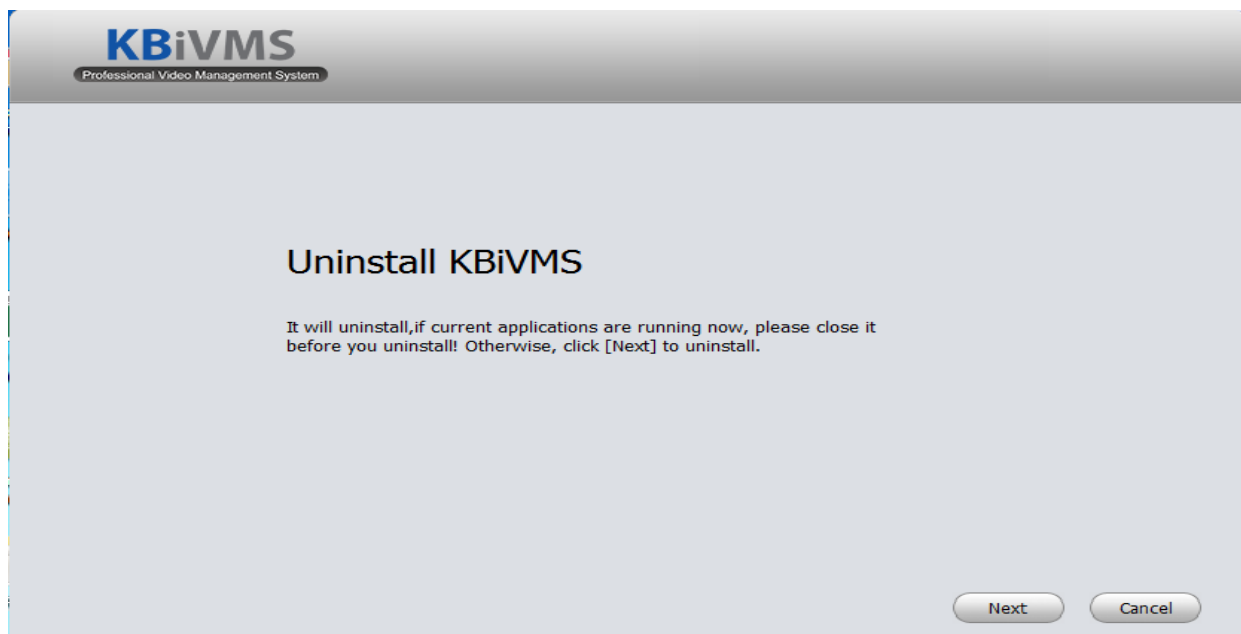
KBiVMS
Professional Video Management System

Uninstall KBiVMS

It will uninstall,if current applications are running now, please close it before you uninstall! Otherwise, click [Next] to uninstall.

Next
Cancel